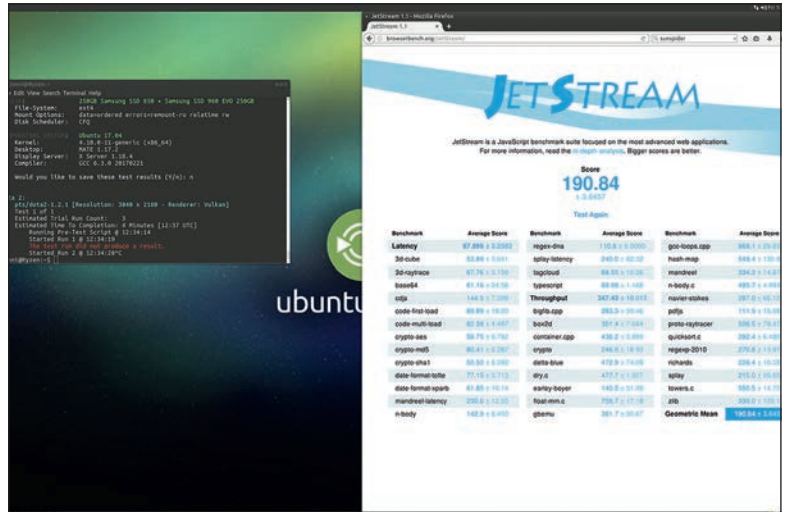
Edit View Search Terminal Help

256GB Samsung SSD 850 + Samsung SSD 960 EVO 250GB
File-System: ext4
Mount Options: data=ordered errors=remount-ro relatime rw
Disk Scheduler: CFQ

Ubuntu 17.04
Kernel: 4.10.0-11-generic (x86_64)
Desktop: MATE 1.17.2
Display Server: X Server 1.18.4
Compiler: GCC 6.3.0 20170221

Would you like to save these test results (Y/n): n

pts/dota2-1.2.1 [Resolution: 3840 x 2160 - Renderer: Vulkan]
Test 1 of 1
Estimated Trial Run Count: 3
Estimated Time To Completion: 4 Minutes [12:37 UTC]
Running Pre-Test Script @ 12:34:14
Started Run 1 @ 12:34:19
The test run did not produce a result.
Started Run 2 @ 12:34:26

ubuntu

JetStream 1.1 - Mozilla Firefox
JetStream 1.1
browserbench.org/JetStream/
sunspider

JETSTREAM

JetStream is a JavaScript benchmark suite focused on the most advanced web applications. For more information, read the in-depth analysis. Bigger scores are better.

Score
190.84
± 0.6457

Test Again

| Benchmark | Average Score | Benchmark | Average Score | Benchmark | Average Score |
|---|---|---|---|---|---|
| Latency | 87.886 ± 3.3383 | regex-dna | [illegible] | gcc-loops.cpp | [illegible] |
| 3d-cube | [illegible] | splay-latency | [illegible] | hash-map | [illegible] |
| 3d-raytrace | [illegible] | tagcloud | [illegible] | mandreel | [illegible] |
| base64 | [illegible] | typescript | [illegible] | n-body.c | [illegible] |
| cdjs | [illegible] | Throughput | 247.43 ± 18.013 | navier-stokes | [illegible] |
| code-first-load | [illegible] | bigfib.cpp | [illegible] | pdfjs | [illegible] |
| code-multi-load | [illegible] | box2d | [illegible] | proto-raytracer | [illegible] |
| crypto-aes | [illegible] | container.cpp | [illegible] | quicksort.c | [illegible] |
| crypto-md5 | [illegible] | crypto | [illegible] | regexp-2010 | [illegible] |
| crypto-sha1 | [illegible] | delta-blue | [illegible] | richards | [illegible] |
| date-format-tofte | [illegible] | dry.c | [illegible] | splay | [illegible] |
| date-format-xparb | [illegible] | earley-boyer | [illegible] | towers.c | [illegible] |
| mandreel-latency | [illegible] | float-mm.c | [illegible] | zlib | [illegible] |
| n-body | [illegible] | gbemu | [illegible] | Geometric Mean | 190.84 ± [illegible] |